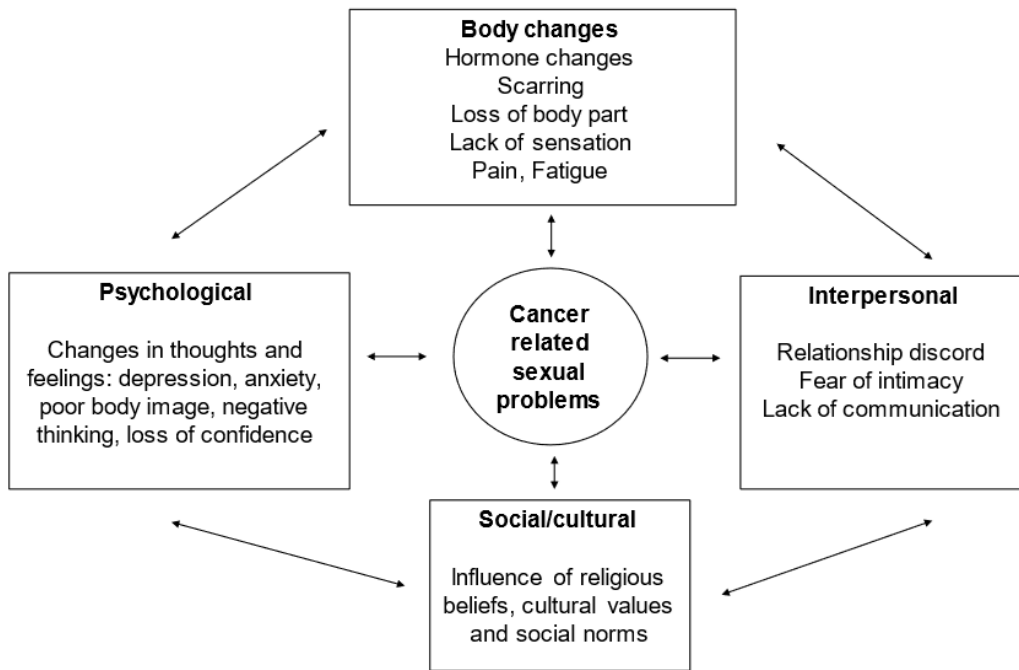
Body changes
Hormone changes
Scarring
Loss of body part
Lack of sensation
Pain, Fatigue

Psychological

Changes in thoughts and feelings: depression, anxiety, poor body image, negative thinking, loss of confidence

Cancer related sexual problems

Interpersonal

Relationship discord
Fear of intimacy
Lack of communication

Social/cultural

Influence of religious beliefs, cultural values and social norms